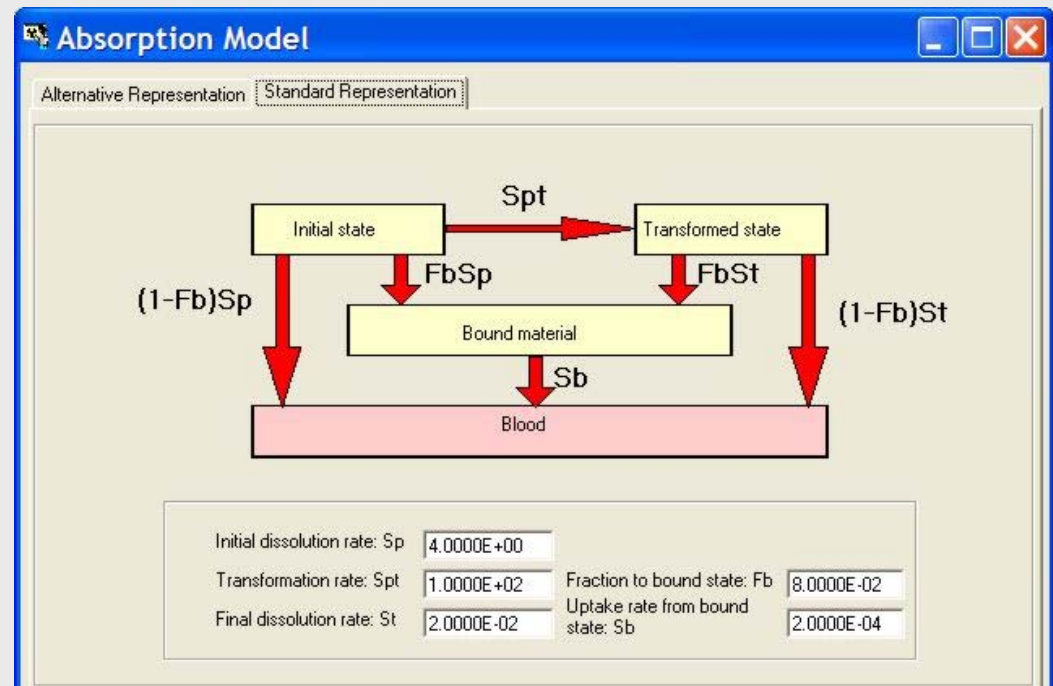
Absorption Model

Alternative Representation | Standard Representation

Spt

Initial state

Transformed state

FbSp

FbSt

(1-Fb)Sp

(1-Fb)St

Bound material

Sb

Blood

Initial dissolution rate: Sp 4.0000E+00

Transformation rate: Spt 1.0000E+02

Fraction to bound state: Fb 8.0000E-02

Final dissolution rate: St 2.0000E-02

Uptake rate from bound state: Sb 2.0000E-04